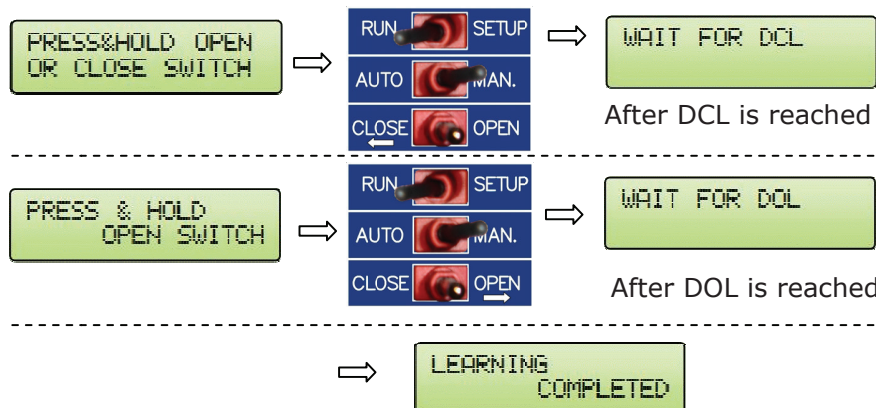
PRESS&HOLD OPEN
OR CLOSE SWITCH

RUN SETUP
AUTO MAN.
CLOSE OPEN

WAIT FOR DCL

After DCL is reached

PRESS & HOLD
OPEN SWITCH

RUN SETUP
AUTO MAN.
CLOSE OPEN

WAIT FOR DOL

After DOL is reached

LEARNING
COMPLETED